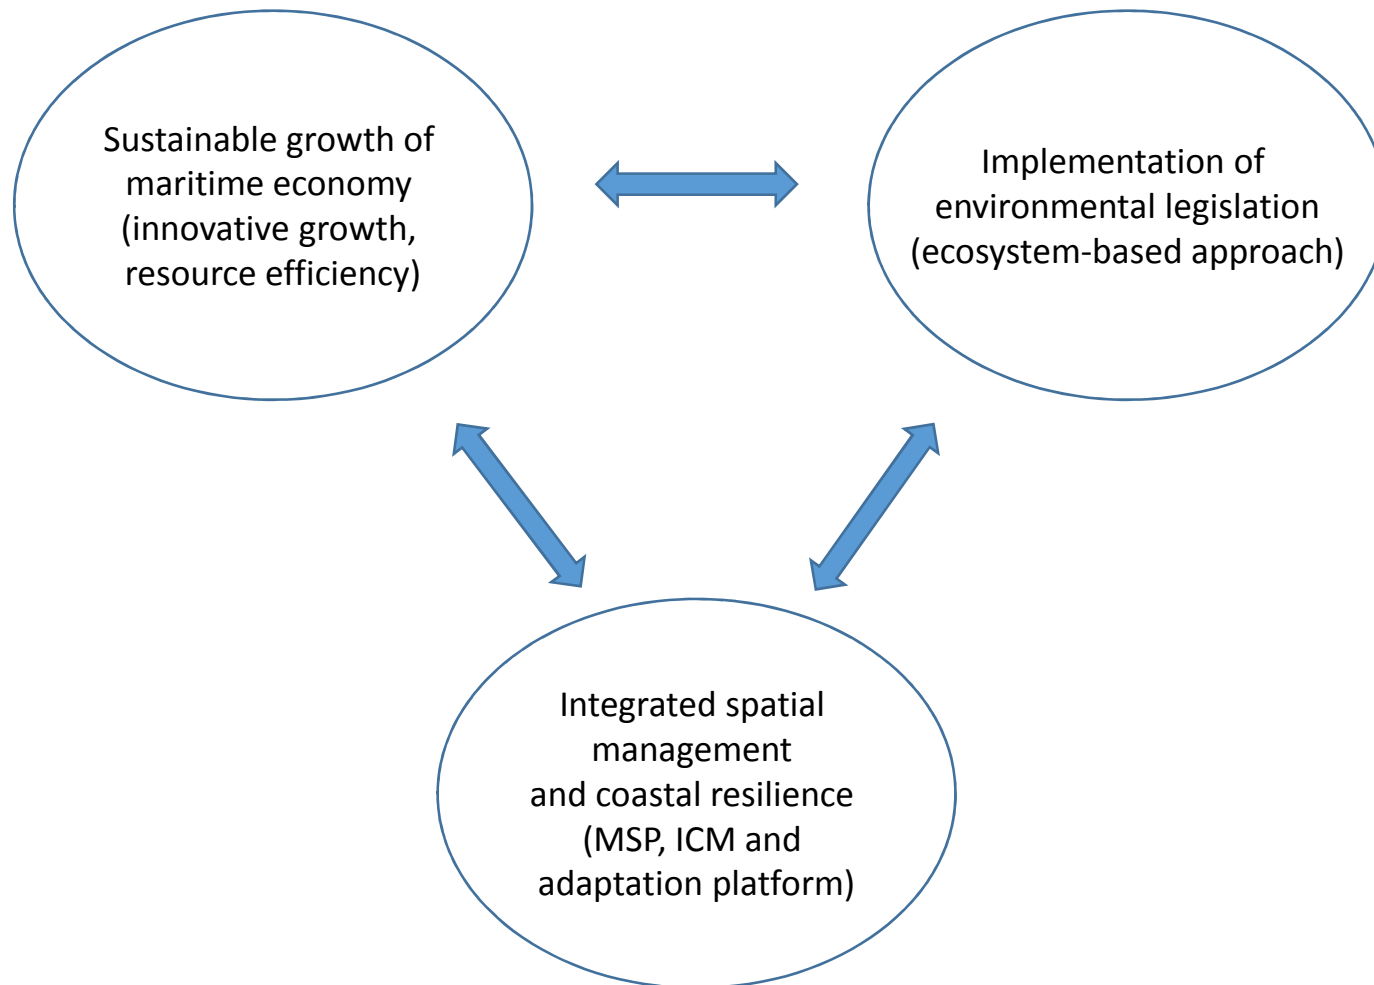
Sustainable growth of maritime economy (innovative growth, resource efficiency)

Implementation of environmental legislation (ecosystem-based approach)

Integrated spatial management and coastal resilience (MSP, ICM and adaptation platform)